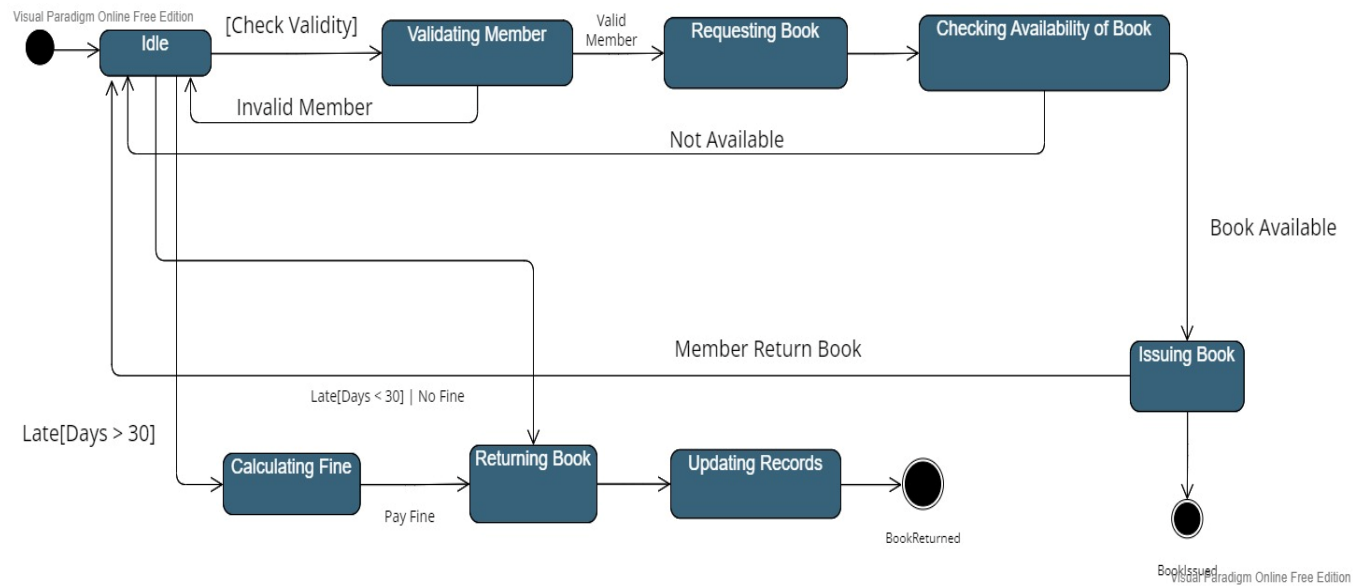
Visual Paradigm Online Free Edition

Idle

[Check Validity]

Validating Member

Valid Member

Requesting Book

Checking Availability of Book

Invalid Member

Not Available

Book Available

Member Return Book

Issuing Book

Late[Days < 30] | No Fine

Late[Days > 30]

Calculating Fine

Returning Book

Updating Records

Pay Fine

BookReturned

BookIssued

Visual Paradigm Online Free Edition